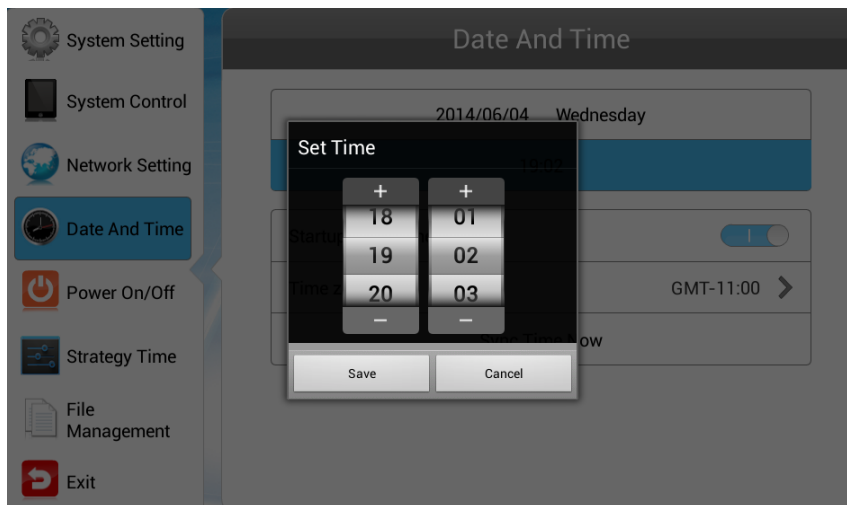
System Setting
System Control
Network Setting
Date And Time
Power On/Off
Strategy Time
File Management
Exit

Date And Time

2014/06/04 Wednesday
19:02

Startu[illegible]
Time z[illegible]
GMT-11:00
Sync Time Now

Set Time
+ +
18 01
19 02
20 03
− −
Save
Cancel